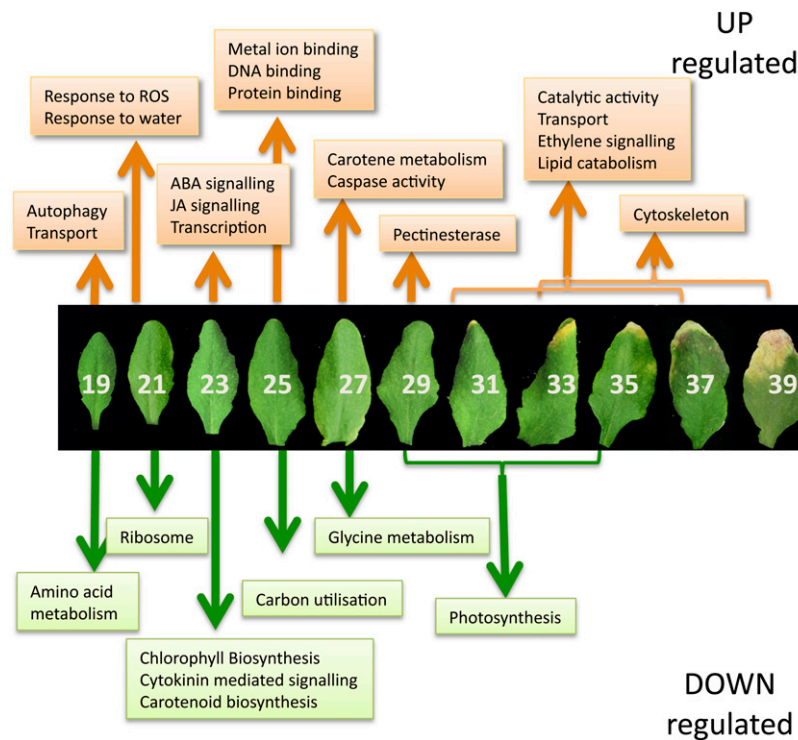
UP regulated

Metal ion binding
DNA binding
Protein binding

Response to ROS
Response to water

Catalytic activity
Transport
Ethylene signalling
Lipid catabolism

ABA signalling
JA signalling
Transcription

Carotene metabolism
Caspase activity

Autophagy
Transport

Cytoskeleton

Pectinesterase

19 21 23 25 27 29 31 33 35 37 39

Ribosome

Glycine metabolism

Amino acid metabolism

Carbon utilisation

Photosynthesis

Chlorophyll Biosynthesis
Cytokinin mediated signalling
Carotenoid biosynthesis

DOWN regulated